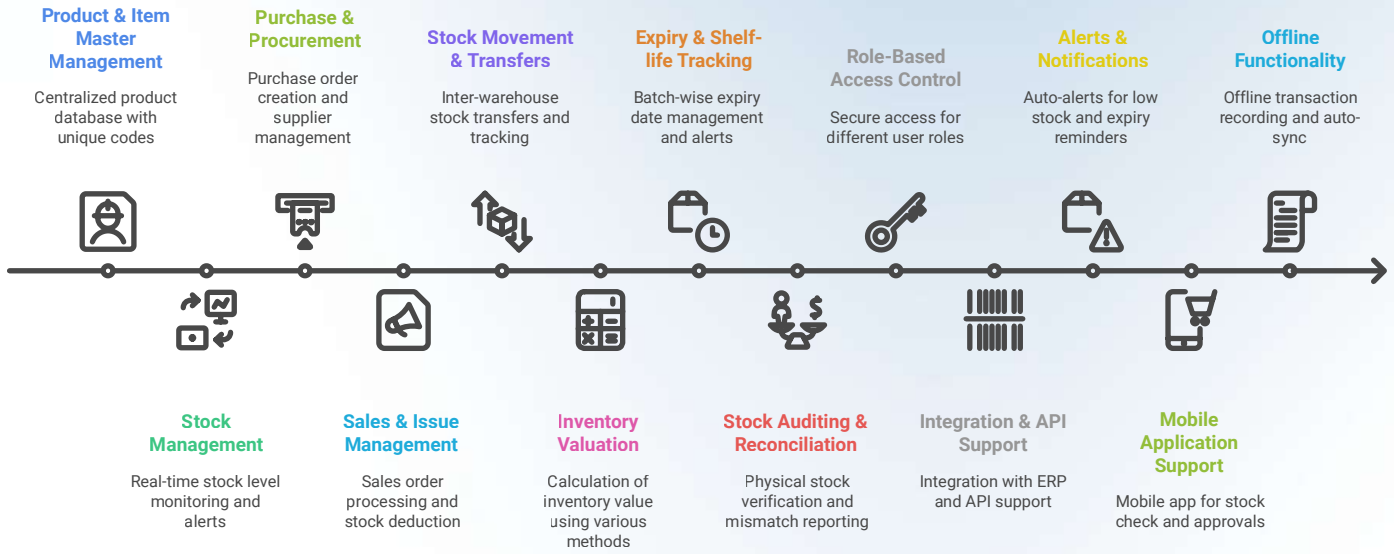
Product & Item Master Management

Centralized product database with unique codes

Purchase & Procurement

Purchase order creation and supplier management

Stock Movement & Transfers

Inter-warehouse stock transfers and tracking

Expiry & Shelf-life Tracking

Batch-wise expiry date management and alerts

Role-Based Access Control

Secure access for different user roles

Alerts & Notifications

Auto-alerts for low stock and expiry reminders

Offline Functionality

Offline transaction recording and auto-sync

Stock Management

Real-time stock level monitoring and alerts

Sales & Issue Management

Sales order processing and stock deduction

Inventory Valuation

Calculation of inventory value using various methods

Stock Auditing & Reconciliation

Physical stock verification and mismatch reporting

Integration & API Support

Integration with ERP and API support

Mobile Application Support

Mobile app for stock check and approvals